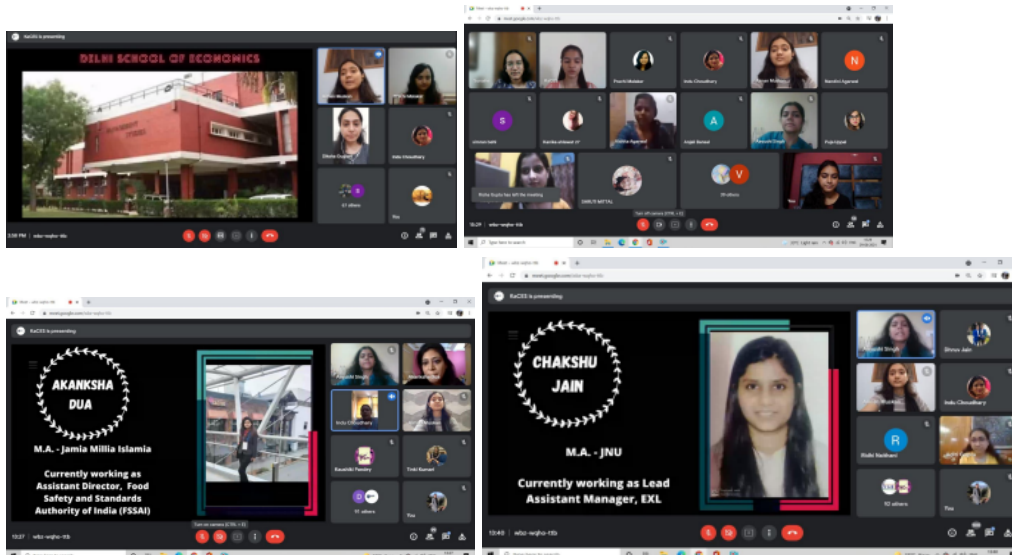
KaCEE is presenting

DELHI SCHOOL OF ECONOMICS

Indu Choudhary

67 others

You

wdsz-wqho-ttb

Prachi Malakar

Indu Choudhary

Nandini Agarwal

Anjali Rastogi

Puja Uppal

Richa Gupta has left the meeting

SHRUTI MITTAL

59 others

wdsz-wqho-ttb

Type here to search

KaCEE is presenting

AKANKSHA DUA

M.A. - Jamia Millia Islamia

Currently working as Assistant Director, Food Safety and Standards Authority of India (FSSAI)

Indu Choudhary

Kaushiki Pandey

Tinki Kumari

97 others

You

Turn on camera (CTRL + E)

10:27

wdsz-wqho-ttb

meet.google.com/wdsz-wqho-ttb

KaCEE is presenting

CHAKSHU JAIN

M.A. - JNU

Currently working as Lead Assistant Manager, EXL

Shivoo Jain

Indu Choudhary

Shifa Vardhani

92 others

You

10:46

wdsz-wqho-ttb